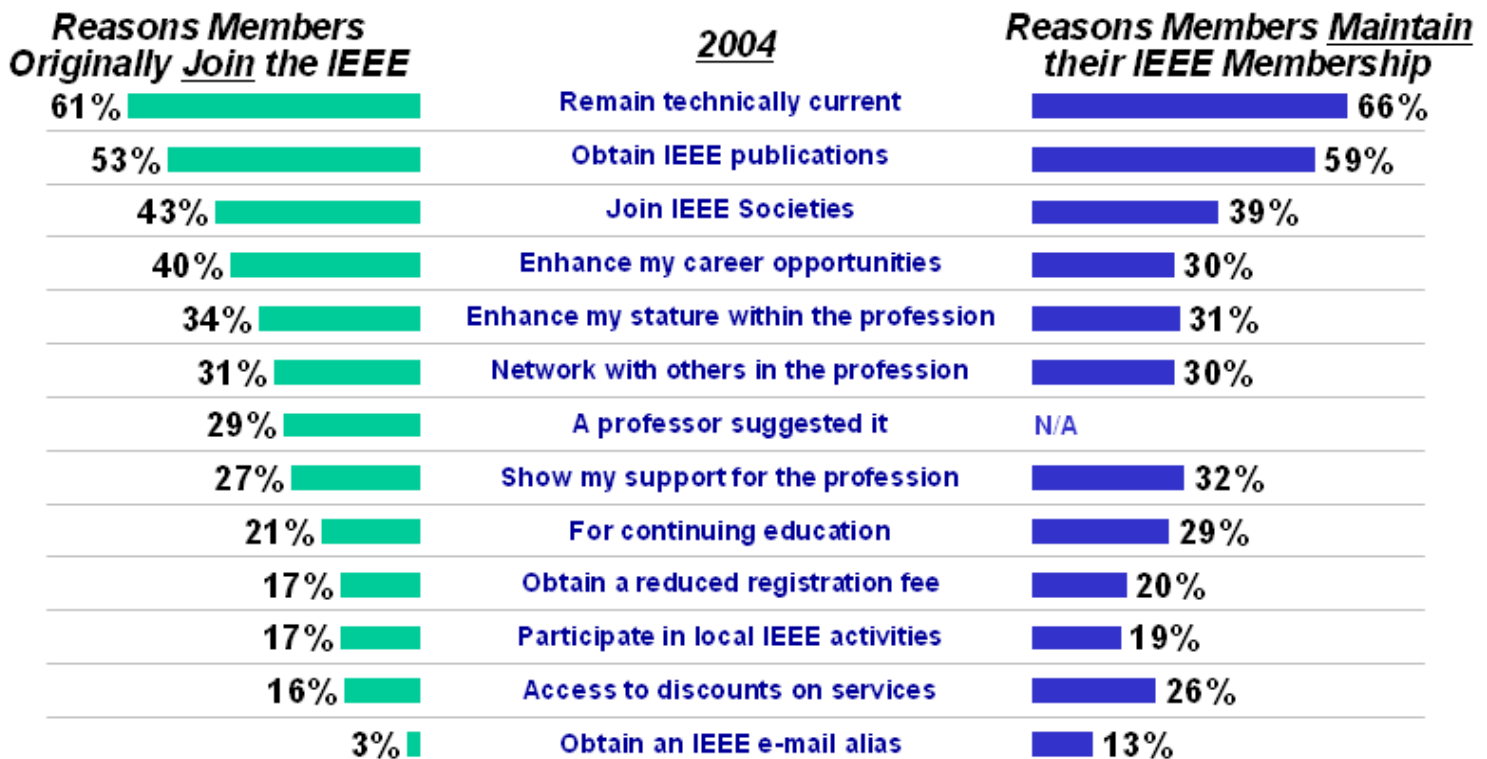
| Reasons Members Originally Join the IEEE | 2004 | Reasons Members Maintain their IEEE Membership |
|---|---|---|
| 61% | Remain technically current | 66% |
| 53% | Obtain IEEE publications | 59% |
| 43% | Join IEEE Societies | 39% |
| 40% | Enhance my career opportunities | 30% |
| 34% | Enhance my stature within the profession | 31% |
| 31% | Network with others in the profession | 30% |
| 29% | A professor suggested it | N/A |
| 27% | Show my support for the profession | 32% |
| 21% | For continuing education | 29% |
| 17% | Obtain a reduced registration fee | 20% |
| 17% | Participate in local IEEE activities | 19% |
| 16% | Access to discounts on services | 26% |
| 3% | Obtain an IEEE e-mail alias | 13% |